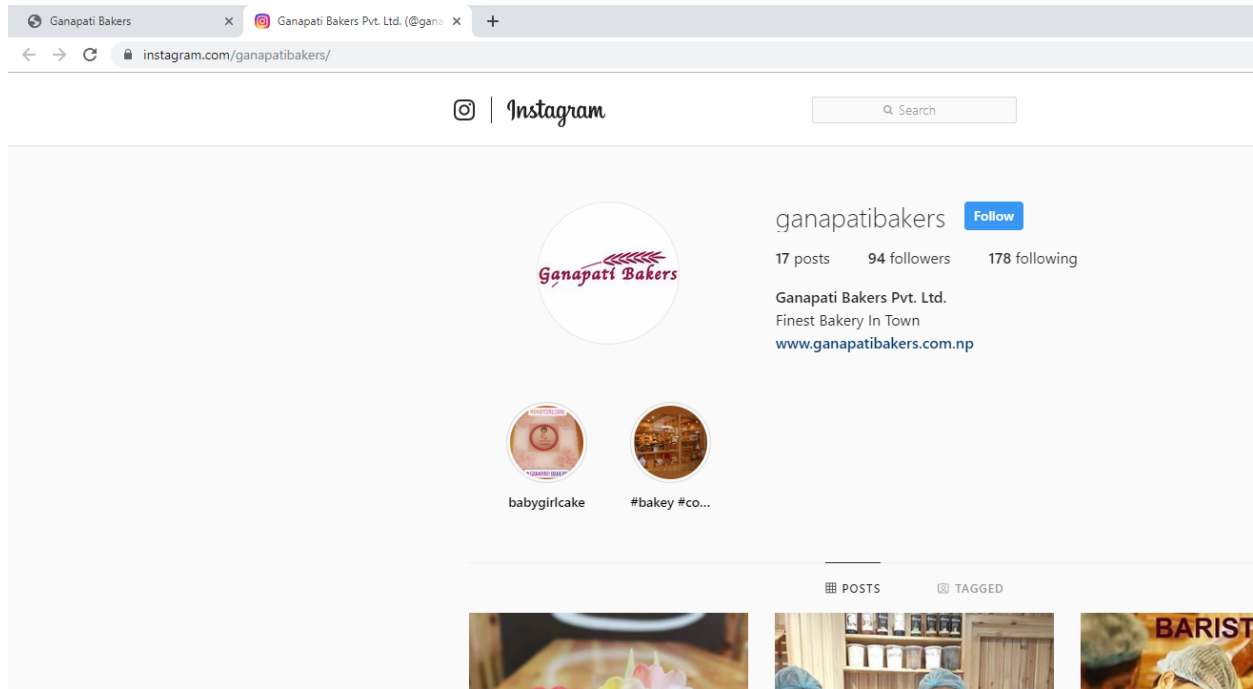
Ganapati Bakers ×
Ganapati Bakers Pvt. Ltd. (@gana ×
+

instagram.com/ganapatibakers/

Instagram

Search

Ganapati Bakers

ganapatibakers Follow

17 posts 94 followers 178 following

Ganapati Bakers Pvt. Ltd.
Finest Bakery In Town
www.ganapatibakers.com.np

babygirlcake

#bakey #co...

POSTS TAGGED

BARIST